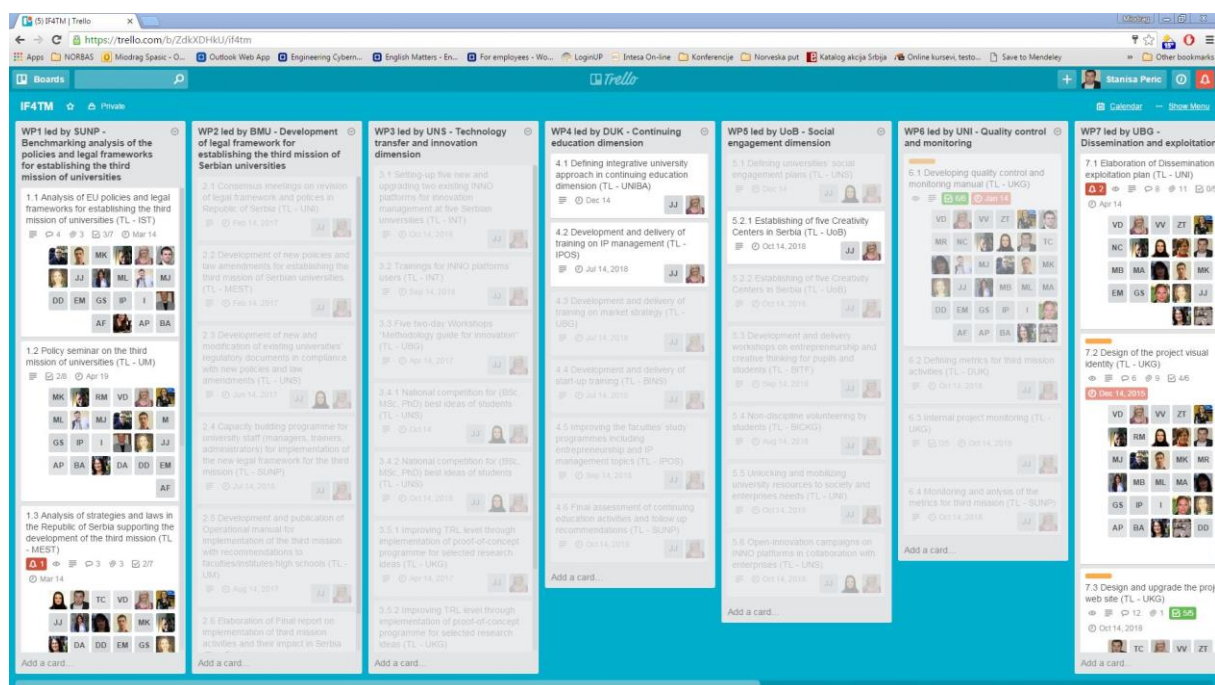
(5) IF4TM | Trello

https://trello.com/b/ZdkXDHkU/if4tm

Apps NORBAS Miodrag Spasic - O... Outlook Web App Engineering Cybern... English Matters - En... For employees - Wo... LoginUP Intesa On-line Konferencije Norveska put Katalog akcija Srbija Online kursevi, testo... Save to Mendeley Other bookmarks

Boards Trello Stanisa Peric

IF4TM Private Calendar Show Menu

WP1 led by SUNP - Benchmarking analysis of the policies and legal frameworks for establishing the third mission of universities

1.1 Analysis of EU policies and legal frameworks for establishing the third mission of universities (TL - IST)
4 3 3/7 Mar 14
JJ MK MJ ML DD EM GS IP I AF AP BA

1.2 Policy seminar on the third mission of universities (TL - UM)
2/6 Apr 19
MK RM VD ML M GS IP I JJ AP BA DA DD EM AF

1.3 Analysis of strategies and laws in the Republic of Serbia supporting the development of the third mission (TL - MEST)
1 3 3 2/7 Mar 14
TC VD JJ MK DA DD EM GS

Add a card...

WP2 led by BMU - Development of legal framework for establishing the third mission of Serbian universities

2.1 Consensus meetings on revision of legal framework and policies in Republic of Serbia (TL - UNI)
Feb 14, 2017 JJ

2.2 Development of new policies and law amendments for establishing the third mission of Serbian universities (TL - MEST)
Feb 14, 2017 JJ

2.3 Development of new and modification of existing universities' regulatory documents in compliance with new policies and law amendments (TL - UNS)
Jun 14, 2017 JJ

2.4 Capacity building programme for university staff (managers, trainers, administrators) for implementation of the new legal framework for the third mission (TL - SUNP)
Jul 14, 2018 JJ

2.5 Development and publication of Operational manual for implementation of the third mission with recommendations to faculties/institutes/high schools (TL - UNI)
Aug 14, 2017 JJ

2.6 Elaboration of Final report on implementation of third mission activities and their impact in Serbia

Add a card...

WP3 led by UNS - Technology transfer and innovation dimension

3.1 Setting-up five new and upgrading two existing INNO platforms for innovation management at five Serbian universities (TL - INT)
Oct 14, 2016 JJ

3.2 Trainings for INNO platforms' users (TL - INT)
Sep 14, 2016 JJ

3.3 Five two-day Workshops "Methodology guide for innovation" (TL - UBG)
Apr 14, 2017 JJ

3.4.1 National competition for (BSc, MSc, PhD) best ideas of students (TL - UNS)
Oct 14 JJ

3.4.2 National competition for (BSc, MSc, PhD) best ideas of students (TL - UNS)
JJ

3.5.1 Improving TRL level through implementation of proof-of-concept programme for selected research ideas (TL - UKG)
Apr 14, 2017 JJ

3.5.2 Improving TRL level through implementation of proof-of-concept programme for selected research ideas (TL - UKG)

Add a card...

WP4 led by DUK - Continuing education dimension

4.1 Defining integrative university approach in continuing education dimension (TL - UNIBA)
Dec 14 JJ

4.2 Development and delivery of training on IP management (TL - IPOS)
Jul 14, 2018 JJ

4.3 Development and delivery of training on market strategy (TL - UBG)
Jul 14, 2018 JJ

4.4 Development and delivery of start-up training (TL - BINS)
Jul 14, 2018 JJ

4.5 Improving the faculties' study programmes including entrepreneurship and IP management topics (TL - IPOS)
Sep 14, 2018 JJ

4.6 Final assessment of continuing education activities and follow up recommendations (TL - SUNP)
Oct 14, 2018 JJ

Add a card...

WP5 led by UoB - Social engagement dimension

5.1 Defining universities' social engagement plans (TL - UNS)
Dec 14 JJ

5.2.1 Establishing of five Creativity Centers in Serbia (TL - UoB)
Oct 14, 2018 JJ

5.2.2 Establishing of five Creativity Centers in Serbia (TL - UoB)
Oct 14, 2018 JJ

5.3 Development and delivery workshops on entrepreneurship and creative thinking for pupils and students (TL - BITF)
Sep 14, 2018 JJ

5.4 Non-discipline volunteering by students (TL - BICAG)
Aug 14, 2018 JJ

5.5 Unlocking and mobilizing university resources to society and enterprises needs (TL - UNI)
Oct 14, 2018 JJ

5.6 Open-innovation campaigns on INNO platforms in collaboration with enterprises (TL - UNS)
Oct 14, 2018 JJ

Add a card...

WP6 led by UNI - Quality control and monitoring

6.1 Developing quality control and monitoring manual (TL - UKG)
6/6 Jan 14
VD VV ZT MR NC TC MJ MK JJ MB ML MA DD EM GS IP I AF AP BA

6.2 Defining metrics for third mission activities (TL - DUK)
Oct 14, 2018

6.3 Internal project monitoring (TL - UKG)
0/5 Oct 14, 2018 JJ

6.4 Monitoring and analysis of the metrics for third mission (TL - SUNP)
Oct 14, 2018 JJ

Add a card...

WP7 led by UBG - Dissemination and exploitation

7.1 Elaboration of Dissemination and exploitation plan (TL - UNI)
2 8 11 0/5
Apr 14
VD VV ZT NC MB MA MK EM GS JJ

7.2 Design of the project visual identity (TL - UKG)
6 9 4/6
Dec 14, 2015
VD VV ZT RM MJ MK MR MB ML MA GS IP I AP BA DD

7.3 Design and upgrade the proj web site (TL - UKG)
12 1 5/5
Oct 14, 2018
TC VV ZT

Add a card...